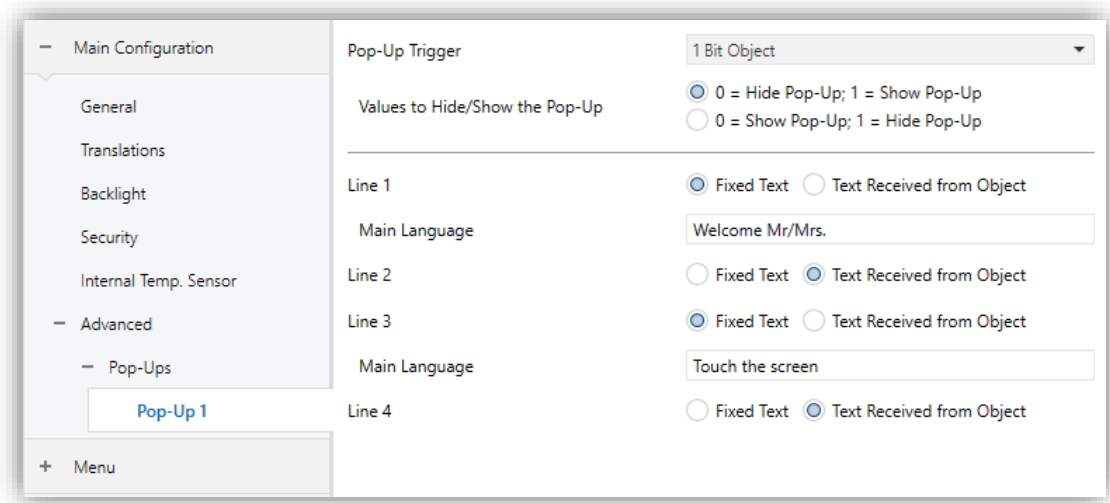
− Main Configuration

General

Translations

Backlight

Security

Internal Temp. Sensor

− Advanced

− Pop-Ups

Pop-Up 1

+ Menu

Pop-Up Trigger | 1 Bit Object

Values to Hide/Show the Pop-Up
0 = Hide Pop-Up; 1 = Show Pop-Up
0 = Show Pop-Up; 1 = Hide Pop-Up

Line 1 | Fixed Text | Text Received from Object

Main Language | Welcome Mr/Mrs.

Line 2 | Fixed Text | Text Received from Object

Line 3 | Fixed Text | Text Received from Object

Main Language | Touch the screen

Line 4 | Fixed Text | Text Received from Object